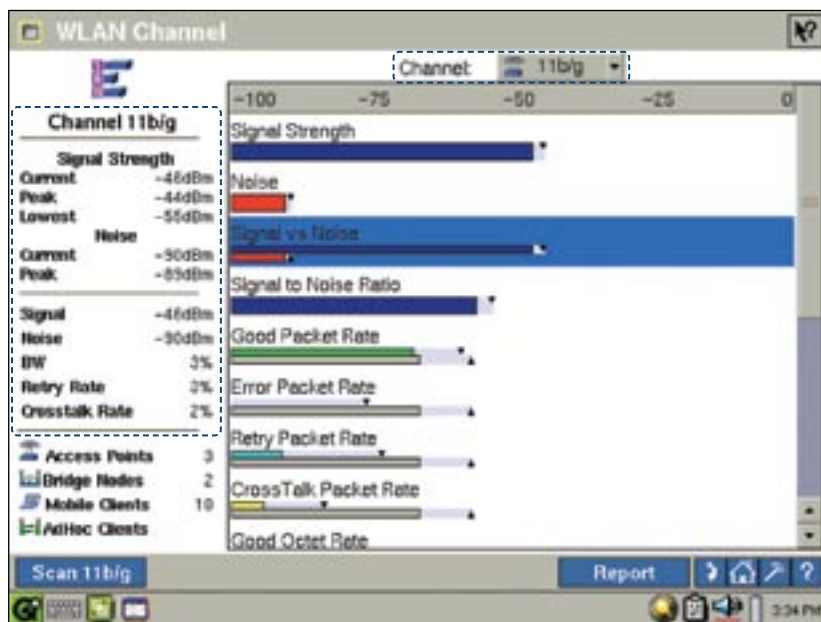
WLAN Channel

Channel 11b/g

Channel 11b/g

Signal Strength
Current -46dBm
Peak -44dBm
Lowest -55dBm
Noise
Current -90dBm
Peak -85dBm

Signal -46dBm
Noise -90dBm
BW 3%
Retry Rate 3%
Crosstalk Rate 2%

Access Points 3
Bridge Nodes 2
Mobile Clients 10
AdHoc Clients

| -100 | -75 | -50 | -25 | 0 |
|---|---|---|---|---|

Signal Strength
Noise
Signal vs Noise
Signal to Noise Ratio
Good Packet Rate
Error Packet Rate
Retry Packet Rate
CrossTalk Packet Rate
Good Octet Rate

Scan 11b/g
Report
?
3:34 PM